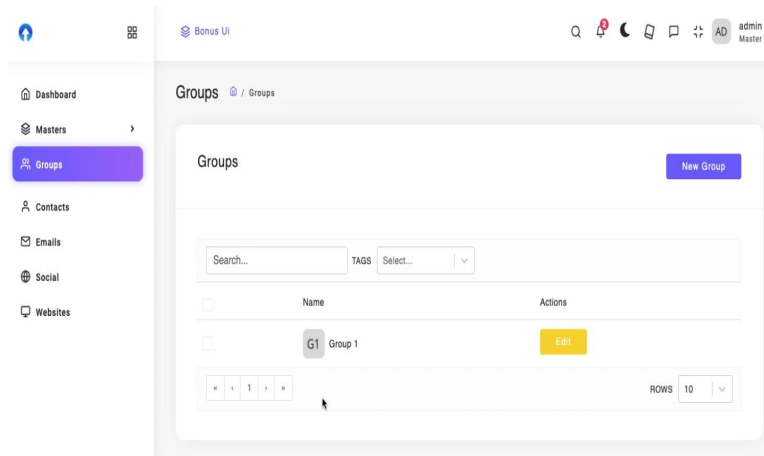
Bonus Ui

2

AD admin Master

Dashboard

Masters ›

Groups

Contacts

Emails

Social

Websites

Groups / Groups

Groups

New Group

Search... TAGS Select...

| | Name | Actions |
|---|---|---|
| | G1 Group 1 | Edit |

« ‹ 1 › »

ROWS 10